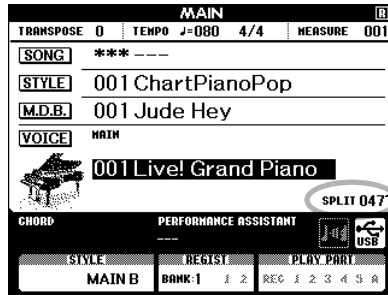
MAIN

B

TRANSPOSE 0 TEMPO ♩=080 4/4 MEASURE 001

SONG ***---

STYLE 001 ChartPianoPop

M.D.B. 001 Jude Hey

VOICE MAIN

001 Live! Grand Piano

SPLIT 047

CHORD

PERFORMANCE ASSISTANT

---

USB

STYLE

MAIN B

REGIST

BANK:1 1 2

PLAY PART

REC 1 2 3 4 5 A